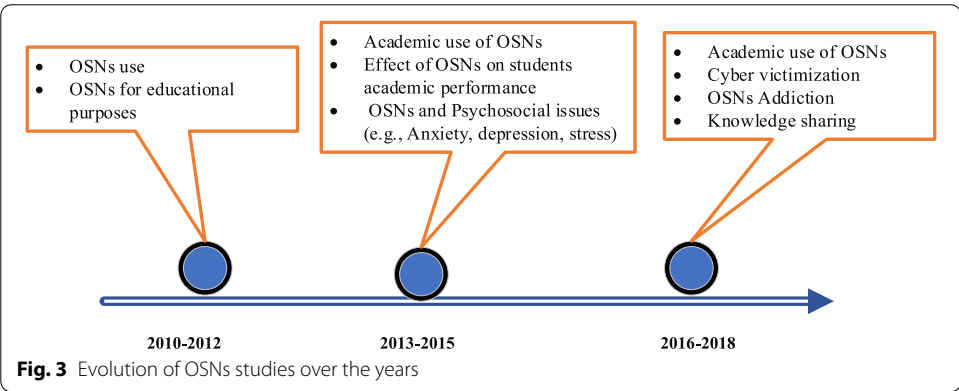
- OSNs use
- OSNs for educational purposes

- Academic use of OSNs
- Effect of OSNs on students academic performance
- OSNs and Psychosocial issues (e.g., Anxiety, depression, stress)

- Academic use of OSNs
- Cyber victimization
- OSNs Addiction
- Knowledge sharing

2010-2012

2013-2015

2016-2018

**Fig. 3** Evolution of OSNs studies over the years